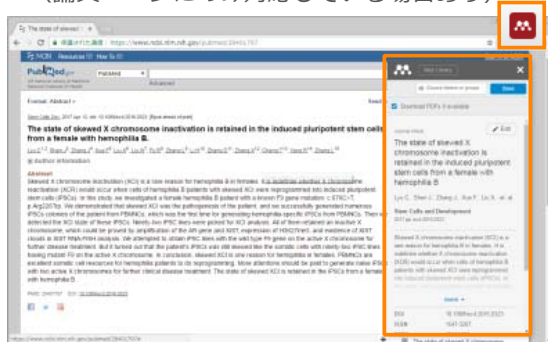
The state of skewed X chromosome inactivation is retained in the induced pluripotent stem cells from a female with hemophilia B

The state of skewed X chromosome inactivation is retained in the induced pluripotent stem cells from a female with hemophilia B

Stem Cells and Development

Abstract

Edit

Save

https://www.ncbi.nlm.nih.gov/pubmed/28461767

PubMed

Format: Abstract

Download PDFs if available

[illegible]